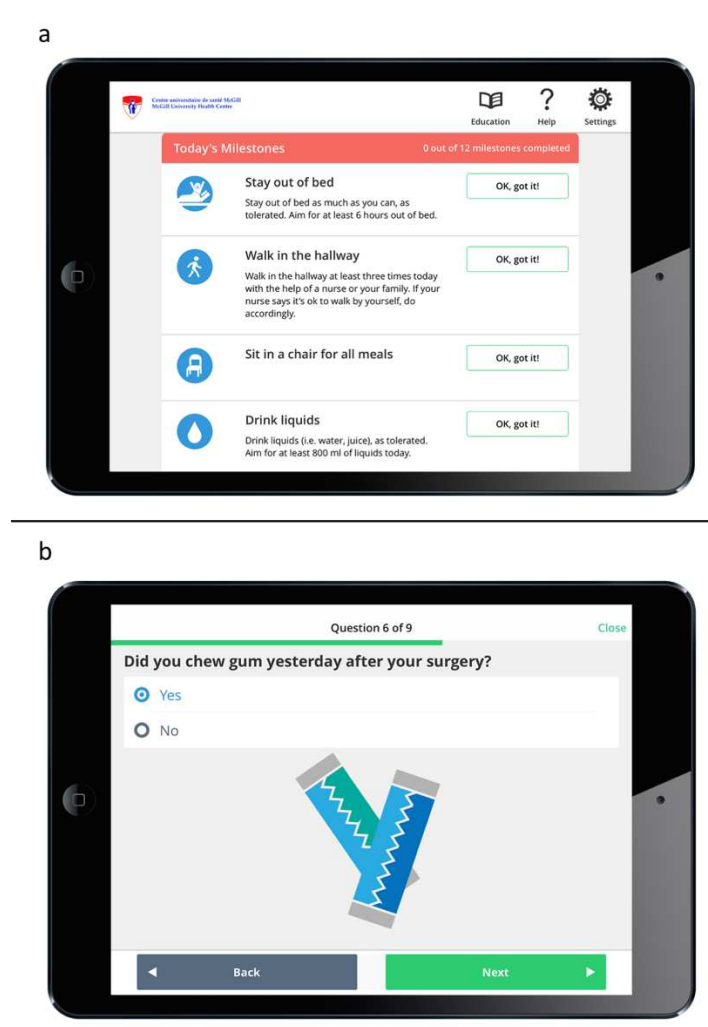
a

Centre universitaire de santé McGill
McGill University Health Centre

Education Help Settings

Today's Milestones 0 out of 12 milestones completed

Stay out of bed
Stay out of bed as much as you can, as tolerated. Aim for at least 6 hours out of bed.
OK, got it!

Walk in the hallway
Walk in the hallway at least three times today with the help of a nurse or your family. If your nurse says it's ok to walk by yourself, do accordingly.
OK, got it!

Sit in a chair for all meals
OK, got it!

Drink liquids
Drink liquids (i.e. water, juice), as tolerated. Aim for at least 800 ml of liquids today.
OK, got it!

b

Question 6 of 9
Close

Did you chew gum yesterday after your surgery?
Yes
No

Back
Next